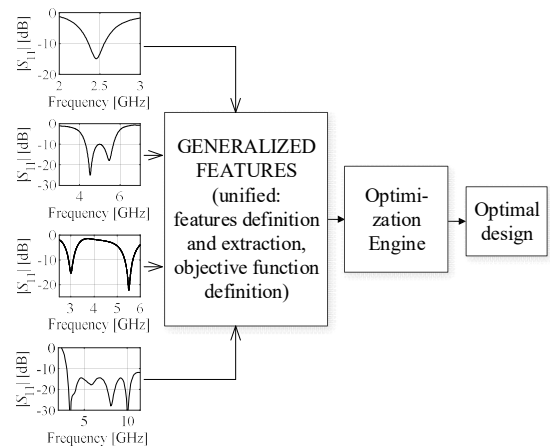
$|S_{11}|$ [dB]
0
-10
-20
2
2.5
3
Frequency [GHz]

$|S_{11}|$ [dB]
0
-10
-20
-30
4
6
Frequency [GHz]

$|S_{11}|$ [dB]
0
-10
-20
3
4
5
6
Frequency [GHz]

$|S_{11}|$ [dB]
0
-10
-20
-30
5
10
Frequency [GHz]

GENERALIZED FEATURES (unified: features definition and extraction, objective function definition)

Optimization Engine

Optimal design